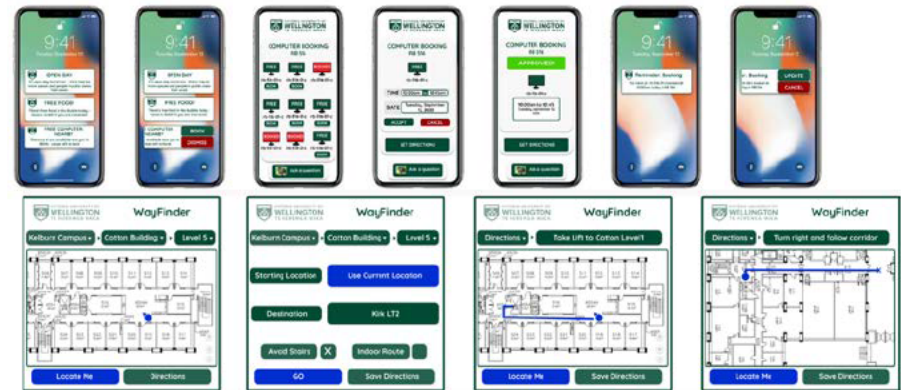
9:41
OPEN DAY
FREE FOOD
FREE COMPUTER NEARBY

9:41
OPEN DAY
FREE FOOD
COMPUTER NEARBY
BOOK
DISMISS

WELLINGTON
COMPUTER BOOKING
FREE
FREE
BOOKED
FREE
FREE
FREE
BOOKED
BOOKED
FREE
Ask a question

WELLINGTON
COMPUTER BOOKING
FREE
TIME
DATE
ACCEPT
CANCEL
GET DIRECTIONS
Ask a question

WELLINGTON
COMPUTER BOOKING
APPROVED!
GET DIRECTIONS
Ask a question

9:41
Reminder: Booking

9:41
r: Booking
UPDATE
CANCEL

WELLINGTON
WayFinder
Kelburn Campus
Cotton Building
Level 5
Locate Me
Directions

WELLINGTON
WayFinder
Kelburn Campus
Cotton Building
Level 5
Starting Location
Use Current Location
Destination
Kirk LT2
Avoid Stairs
X
Indoor Route
GO
Save Directions

WELLINGTON
WayFinder
Directions
Take Lift to Cotton Level1
Locate Me
Save Directions

WELLINGTON
WayFinder
Directions
Turn right and follow corridor
Locate Me
Save Directions